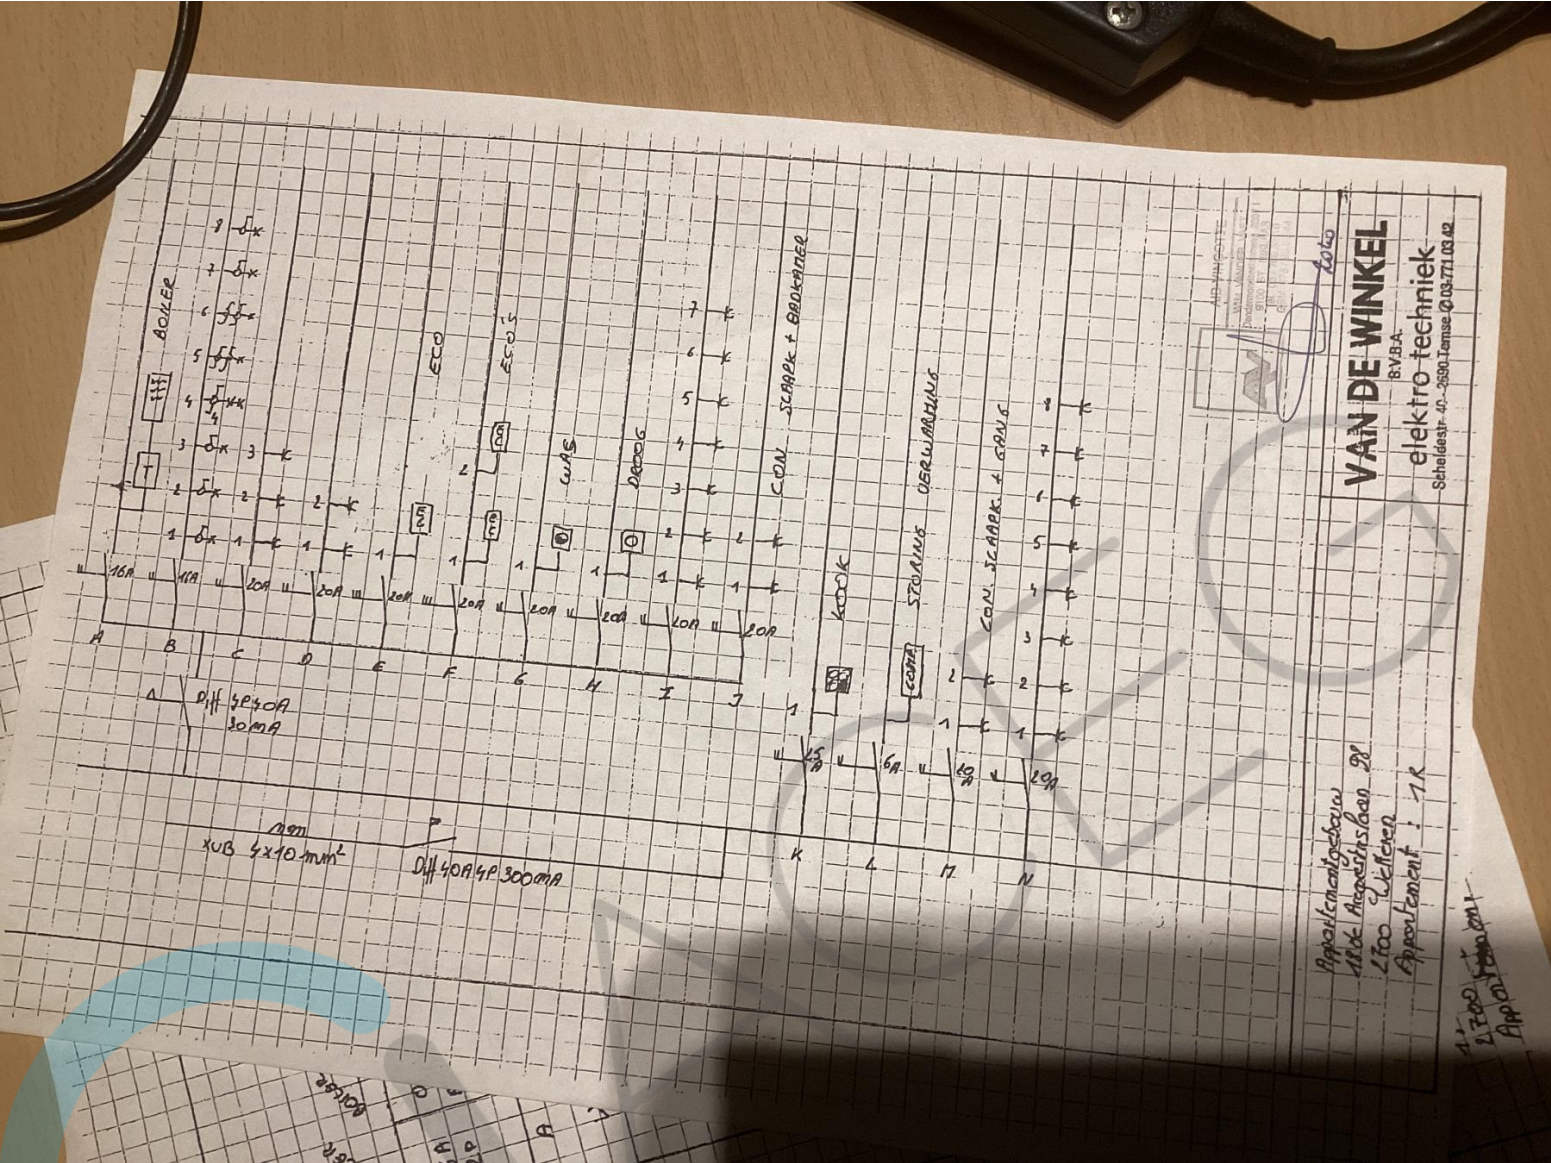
BOILER

8
7
6
5
4
3
2
1

3
2
1

2
1

ECO
1

ECOS
2
1

WAS
1

DROOG
1

7
6
5
4
3
2
1

CON SLAAPK + BADKAMER
2
1

16A
16A
20A
20A
20A
20A
20A
20A
20A
20A

A
B
C
D
E
F
G
H
I
J

DIFF 2P 40A
30MA

KOOK
1

STORING VERWARMING
30MA

CON SLAAPK + GANG
2
1

8
7
6
5
4
3
2
1

25A
16A
20A
20A

K
L
M
N

XVB 4x10 mm²

DIFF 40A 4P 300mA

Appartementsgebouw
Sint Augustinslaan 28
2700 Lokeren
Appartement : 1R

2700
Appartement

VAN DE WINKEL
B.V.B.A.
elektro-techniek
Scheldestr. 40 - 2590 Temse ✆ 03-771 03 42

AIB-VINÇOTTE

Koto